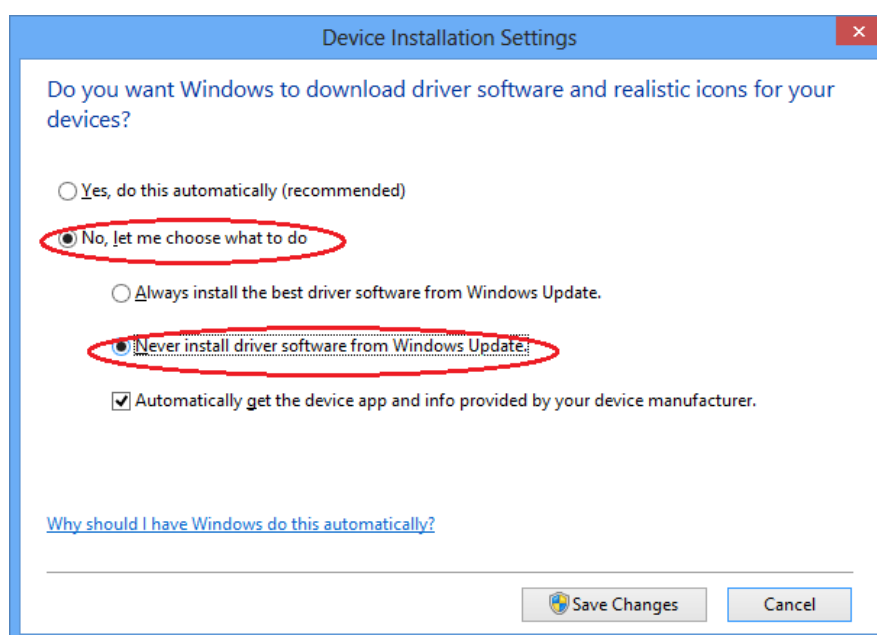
Device Installation Settings

Do you want Windows to download driver software and realistic icons for your devices?

Yes, do this automatically (recommended)

No, let me choose what to do

Always install the best driver software from Windows Update.

Never install driver software from Windows Update.

Automatically get the device app and info provided by your device manufacturer.

Why should I have Windows do this automatically?

Save Changes

Cancel